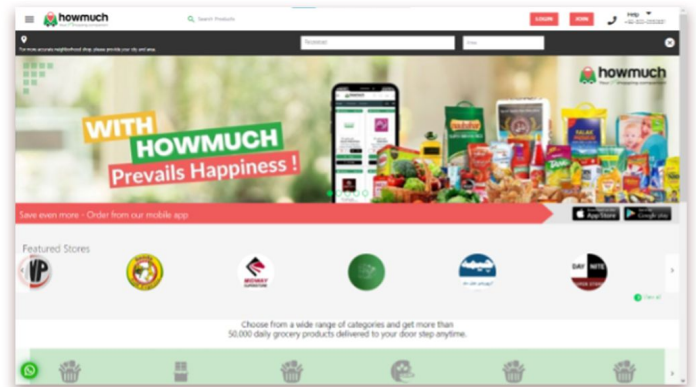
howmuch
Search Products
LOGIN
JOIN
Help
+92-021-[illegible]

For more accurate neighborhood shop, please provide your city and area.

howmuch

WITH
HOWMUCH
Prevails Happiness !

Save even more - Order from our mobile app
App Store
Google play

Featured Stores

View all

Choose from a wide range of categories and get more than 50,000 daily grocery products delivered to your door step anytime.